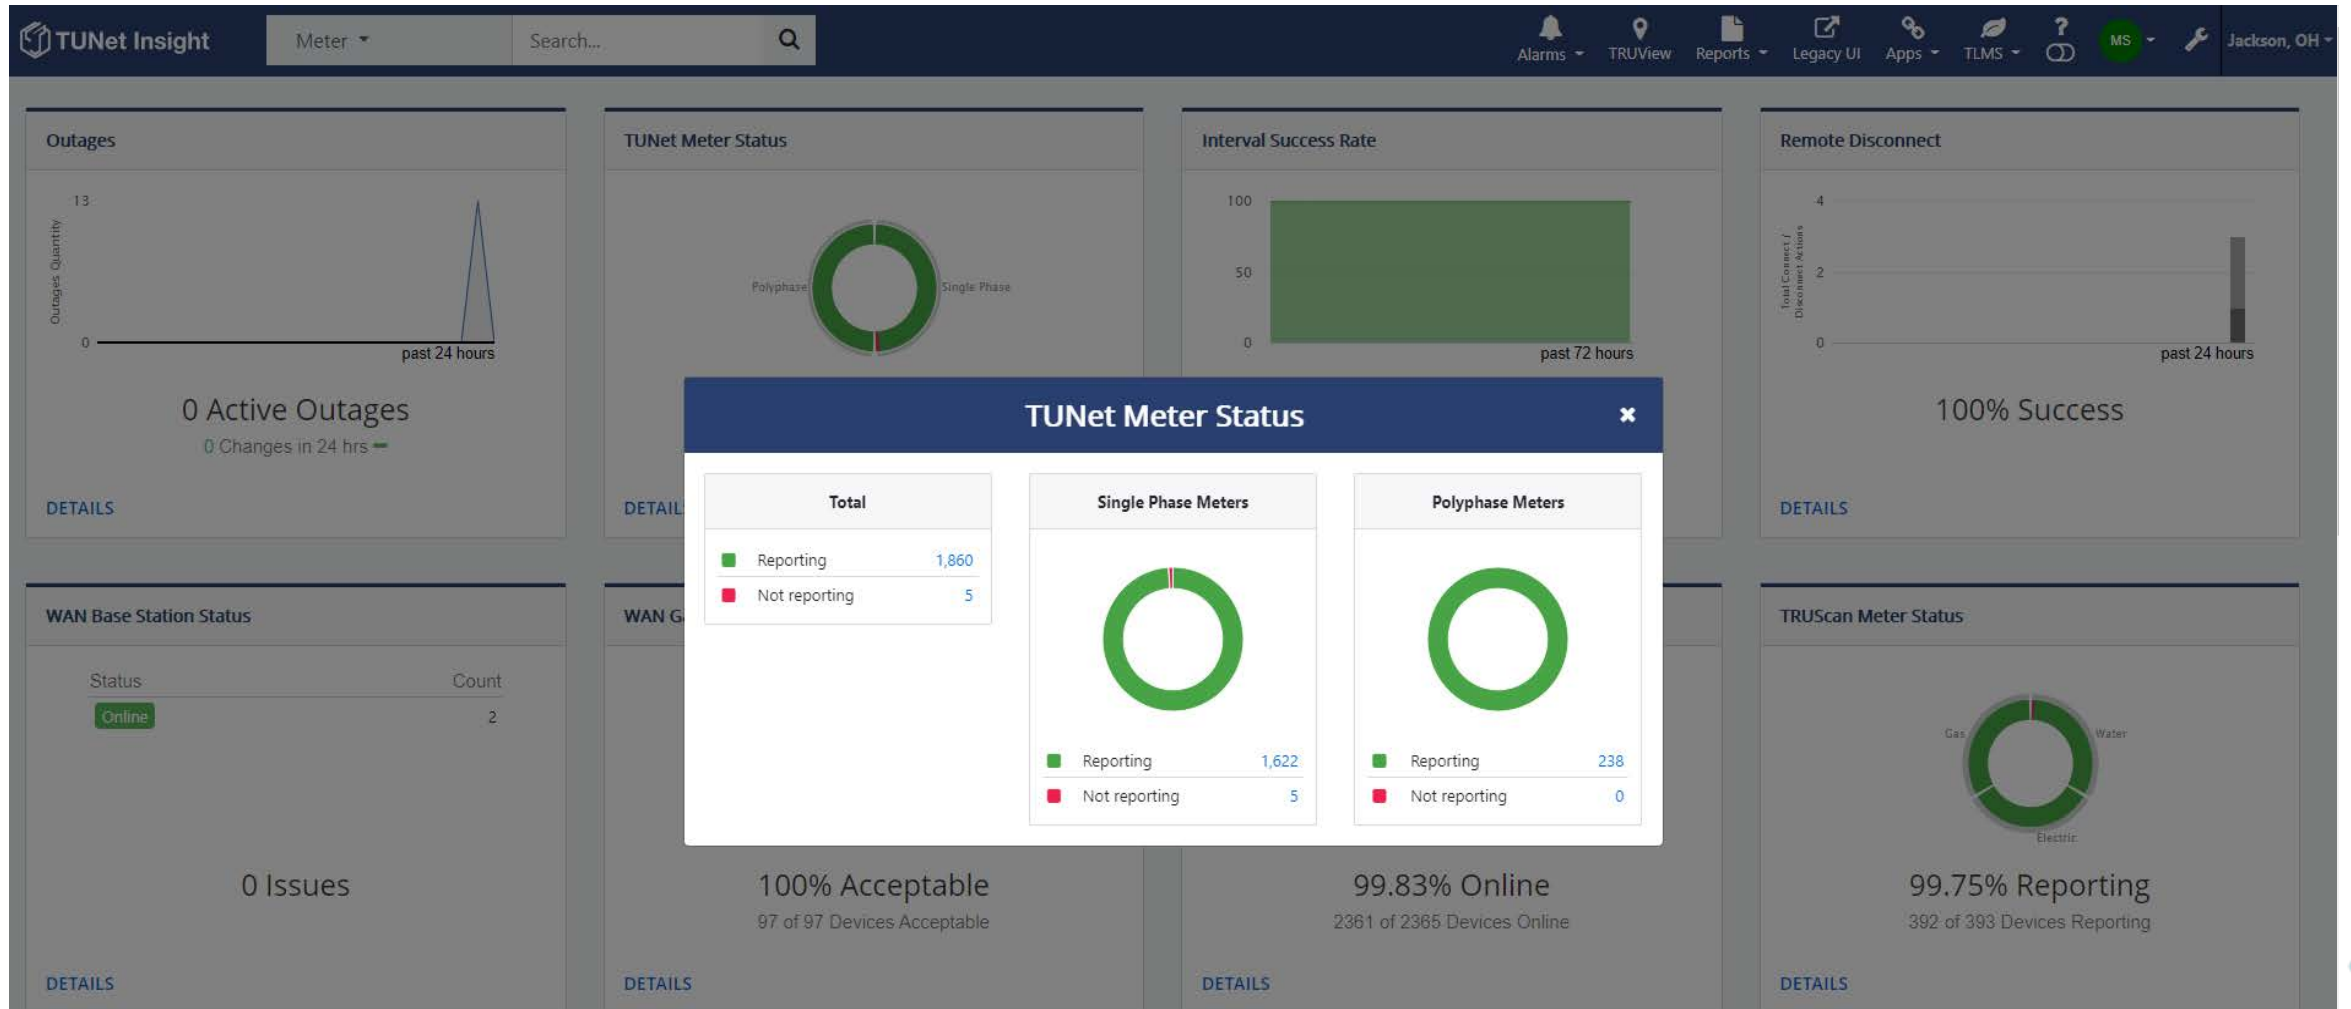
TUNet Insight
Meter
Search...
Alarms TRUView Reports Legacy UI Apps TLMS ? MS Jackson, OH

Outages
13
Outages Quantity
0
past 24 hours
0 Active Outages
0 Changes in 24 hrs
DETAILS

TUNet Meter Status
Polyphase
Single Phase
DETAIL

Interval Success Rate
100
50
0
past 72 hours

Remote Disconnect
4
2
0
Total Connect / Disconnect Actions
past 24 hours
100% Success
DETAILS

TUNet Meter Status

| Total | |
|---|---|
| Reporting | 1,860 |
| Not reporting | 5 |

Single Phase Meters
| Reporting | 1,622 |
|---|---|
| Not reporting | 5 |

Polyphase Meters
| Reporting | 238 |
|---|---|
| Not reporting | 0 |

WAN Base Station Status
| Status | Count |
|---|---|
| Online | 2 |
0 Issues
DETAILS

WAN G
100% Acceptable
97 of 97 Devices Acceptable
DETAILS

99.83% Online
2361 of 2365 Devices Online
DETAILS

TRUScan Meter Status
Gas
Water
Electric
99.75% Reporting
392 of 393 Devices Reporting
DETAILS